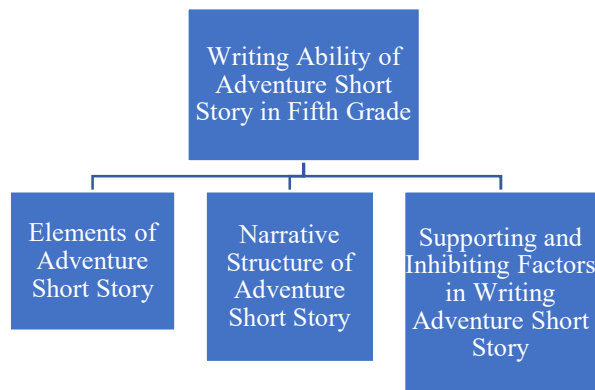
Writing Ability of Adventure Short Story in Fifth Grade

Elements of Adventure Short Story

Narrative Structure of Adventure Short Story

Supporting and Inhibiting Factors in Writing Adventure Short Story